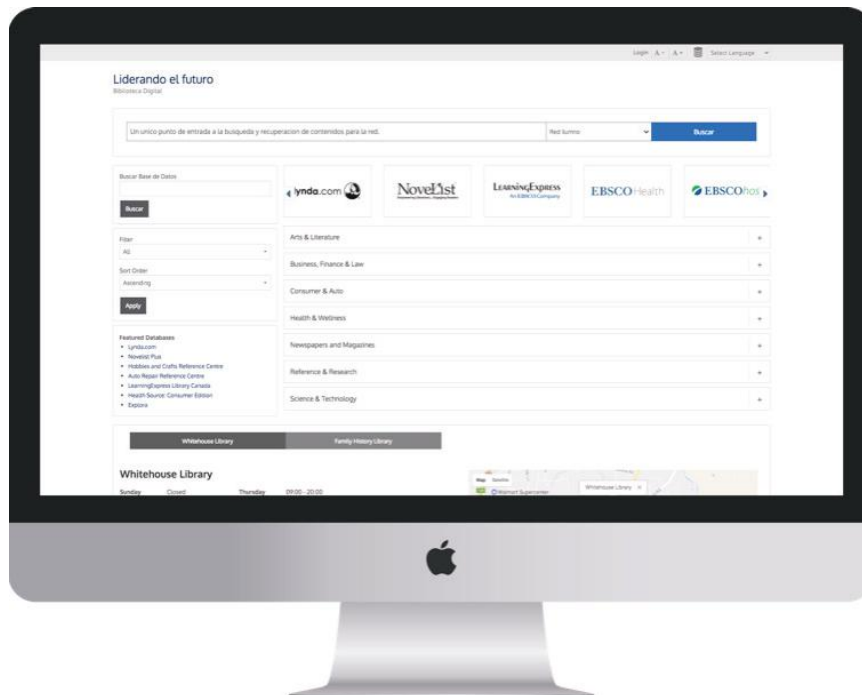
Login A- A+ Select Language

Liderando el futuro
Biblioteca Digital

Un unico punto de entrada a la busqueda y recuperacion de contenidos para la red.

Red bunno

Buscar

Buscar Base de Datos

Buscar

lynda.com

NoveList

LearningExpress
An EBSCO Company

EBSCOHealth

EBSCOhos

Filter
All

Sort Order
Ascending

Apply

Arts & Literature

Business, Finance & Law

Consumer & Auto

Health & Wellness

Newspapers and Magazines

Reference & Research

Science & Technology

Featured Databases
• Lynda.com
• Novelist Plus
• Hobbies and Crafts Reference Centre
• Auto Repair Reference Centre
• LearningExpress Library Canada
• Health Source: Consumer Edition
• Explora

Whitehouse Library

Family History Library

Whitehouse Library

Sunday Closed Thursday 09:00 - 20:00

Map Satellite

Walmart Supercenter

Whitehouse Library